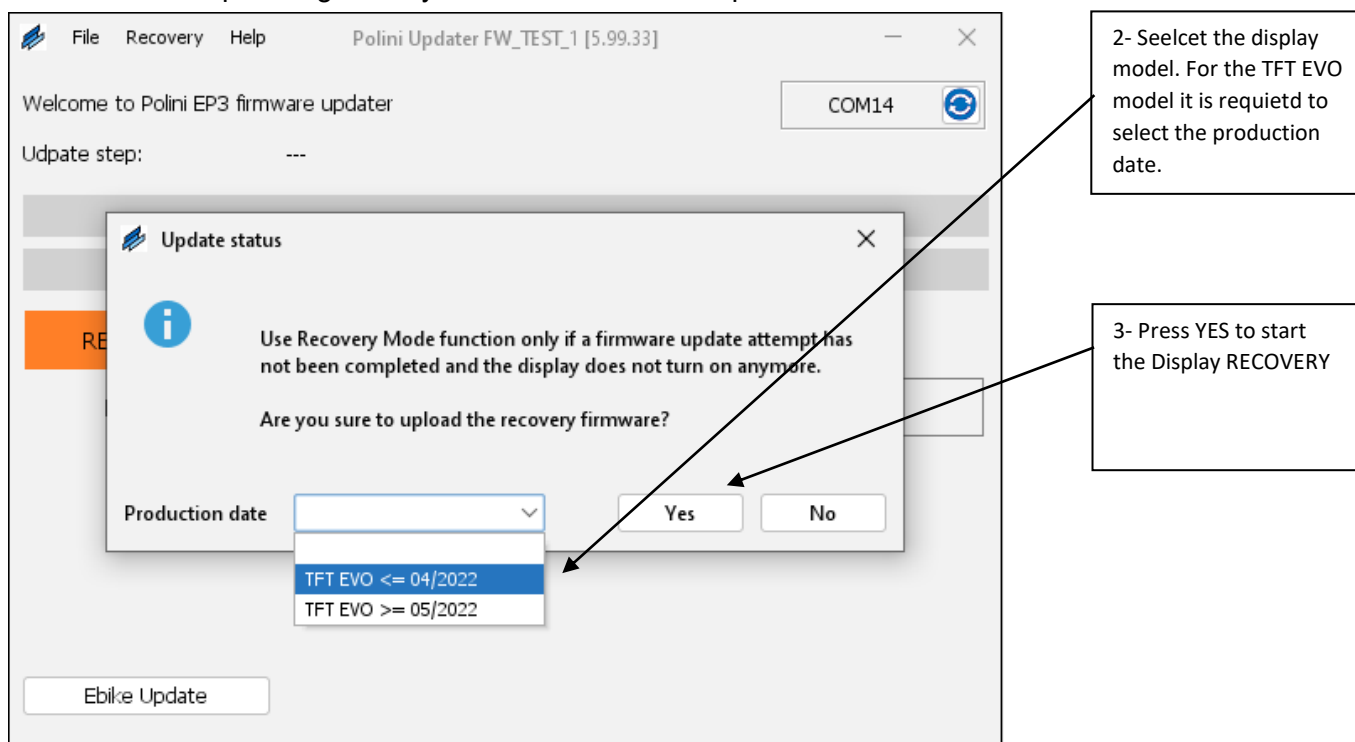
File Recovery Help Polini Updater FW_TEST_1 [5.99.33]

Welcome to Polini EP3 firmware updater

COM14

Udpate step: ---

Update status

Use Recovery Mode function only if a firmware update attempt has not been completed and the display does not turn on anymore.

Are you sure to upload the recovery firmware?

Production date

Yes

No

TFT EVO <= 04/2022

TFT EVO >= 05/2022

RE

Ebike Update

2- Seelcet the display model. For the TFT EVO model it is requietd to select the production date.

3- Press YES to start the Display RECOVERY